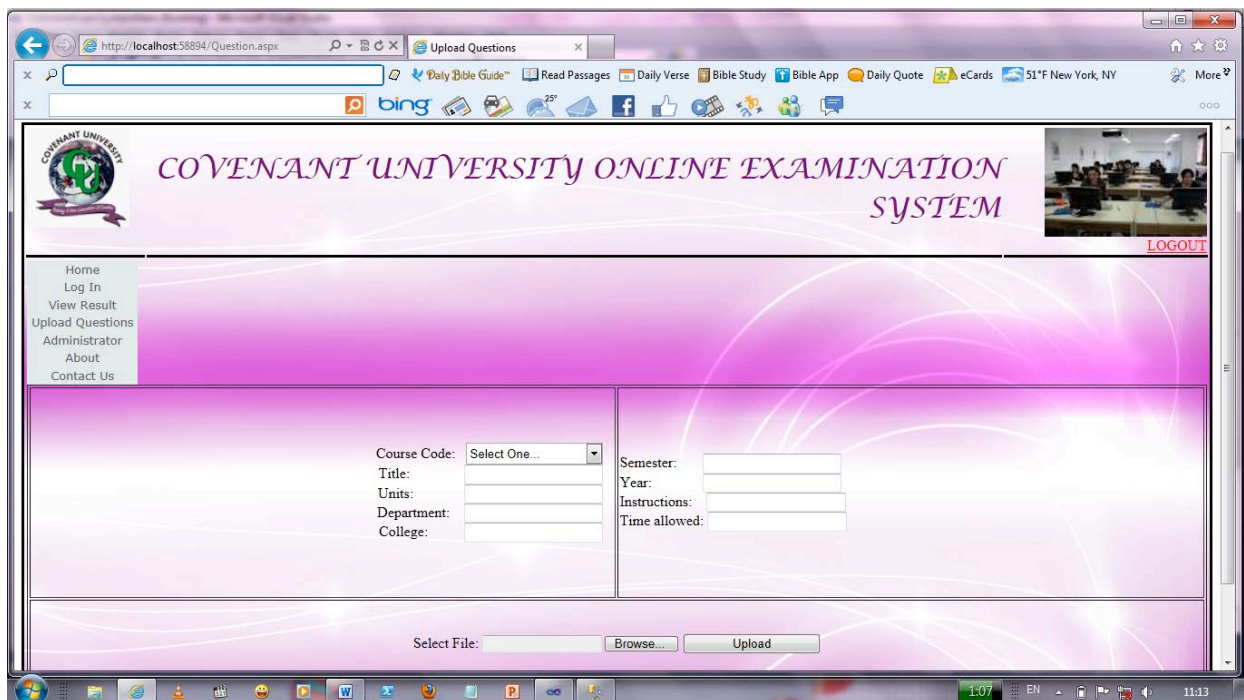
http://localhost:58894/Question.aspx
Upload Questions
Daily Bible Guide Read Passages Daily Verse Bible Study Bible App Daily Quote eCards 51°F New York, NY More
bing 25°

COVENANT UNIVERSITY ONLINE EXAMINATION SYSTEM

COVENANT UNIVERSITY

LOGOUT

Home
Log In
View Result
Upload Questions
Administrator
About
Contact Us

Course Code: Select One...
Title:
Units:
Department:
College:

Semester:
Year:
Instructions:
Time allowed:

Select File: Browse... Upload

1:07 EN 11:13